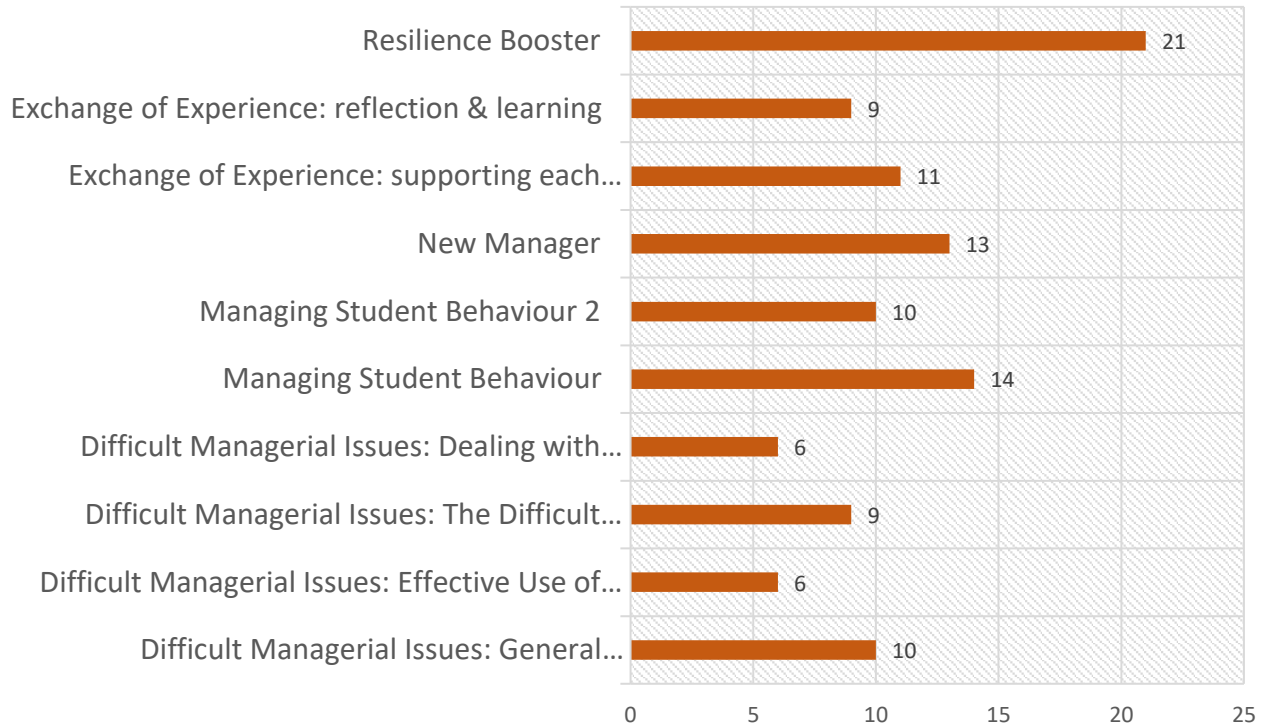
| Category | Value |
|---|---|
| Resilience Booster | 21 |
| Exchange of Experience: reflection & learning | 9 |
| Exchange of Experience: supporting each… | 11 |
| New Manager | 13 |
| Managing Student Behaviour 2 | 10 |
| Managing Student Behaviour | 14 |
| Difficult Managerial Issues: Dealing with… | 6 |
| Difficult Managerial Issues: The Difficult… | 9 |
| Difficult Managerial Issues: Effective Use of… | 6 |
| Difficult Managerial Issues: General… | 10 |

0 5 10 15 20 25